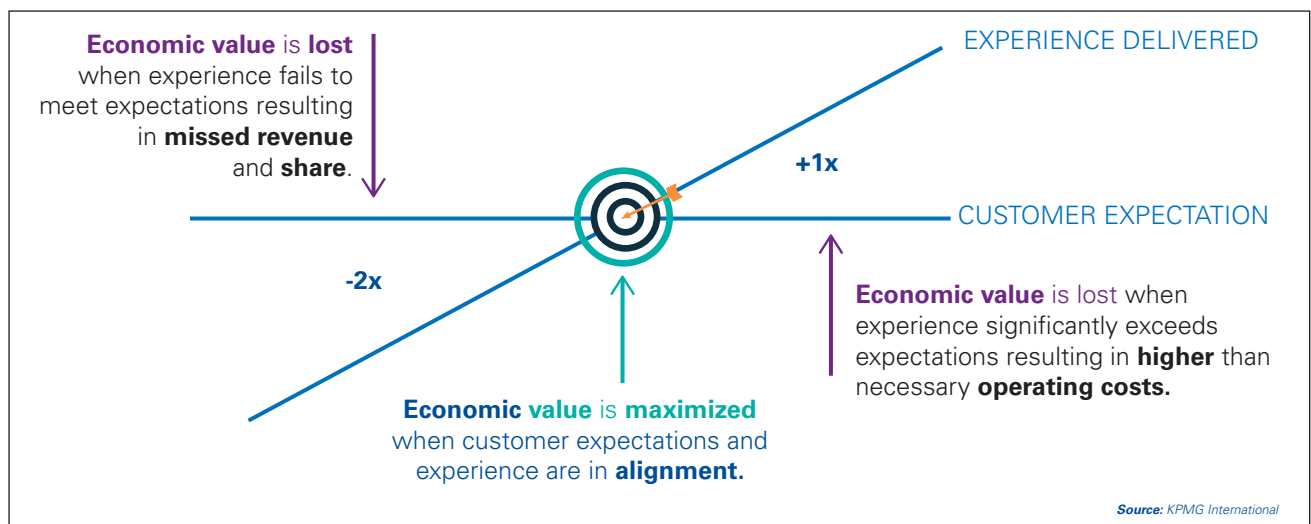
Economic value is lost when experience fails to meet expectations resulting in missed revenue and share.

EXPERIENCE DELIVERED

+1x

CUSTOMER EXPECTATION

-2x

Economic value is lost when experience significantly exceeds expectations resulting in higher than necessary operating costs.

Economic value is maximized when customer expectations and experience are in alignment.

Source: KPMG International